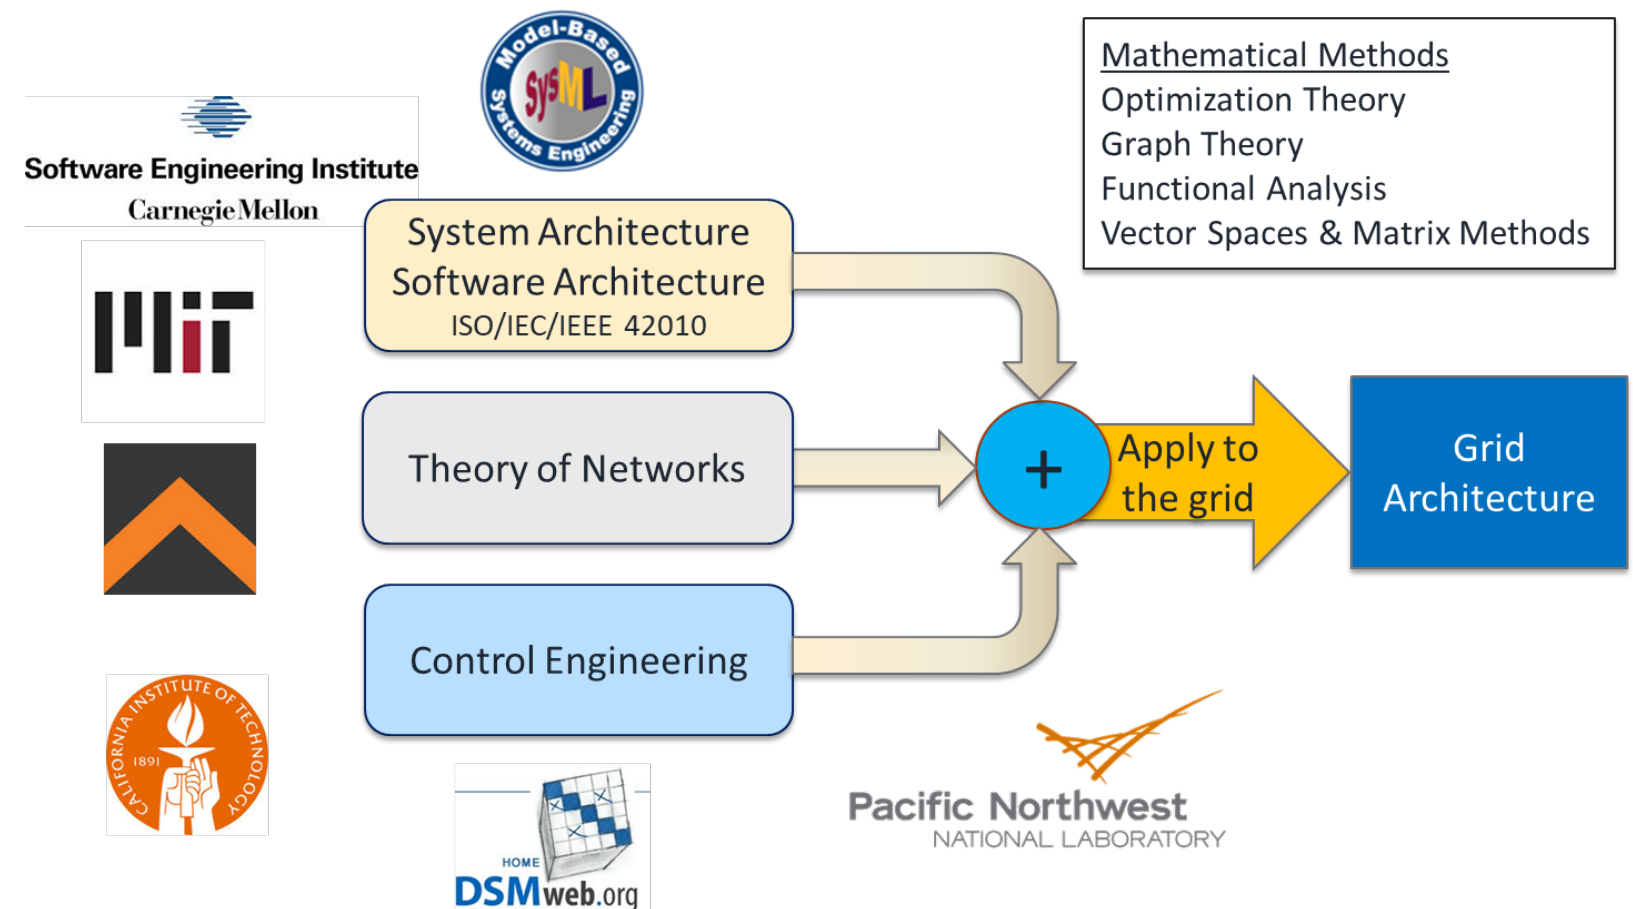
Model-Based SysML Systems Engineering

Software Engineering Institute
Carnegie Mellon

Mathematical Methods
Optimization Theory
Graph Theory
Functional Analysis
Vector Spaces & Matrix Methods

System Architecture
Software Architecture
ISO/IEC/IEEE 42010

Theory of Networks

Control Engineering

+

Apply to the grid

Grid Architecture

CALIFORNIA INSTITUTE OF TECHNOLOGY 1891

HOME
DSMweb.org

Pacific Northwest
NATIONAL LABORATORY